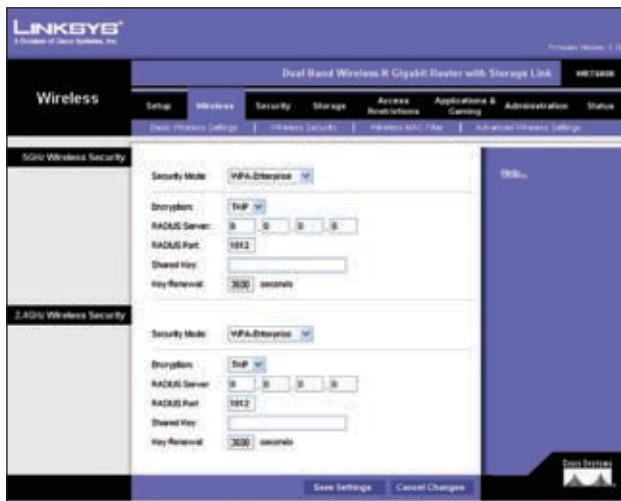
LINKSYS®
A Division of Cisco Systems, Inc.

Firmware Version: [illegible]

Dual Band Wireless-N Gigabit Router with Storage Link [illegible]

Wireless

Setup | Wireless | Security | Storage | Access Restrictions | Applications & Gaming | Administration | Status

Basic Wireless Settings | Wireless Security | Wireless MAC Filter | Advanced Wireless Settings

5GHz Wireless Security

Security Mode: WPA-Enterprise

Encryption: TKIP
RADIUS Server: 0 . 0 . 0 . 0
RADIUS Port: 1812
Shared Key:
Key Renewal: 3600 seconds

Help...

2.4GHz Wireless Security

Security Mode: WPA-Enterprise

Encryption: TKIP
RADIUS Server: 0 . 0 . 0 . 0
RADIUS Port: 1812
Shared Key:
Key Renewal: 3600 seconds

Save Settings | Cancel Changes

Cisco Systems